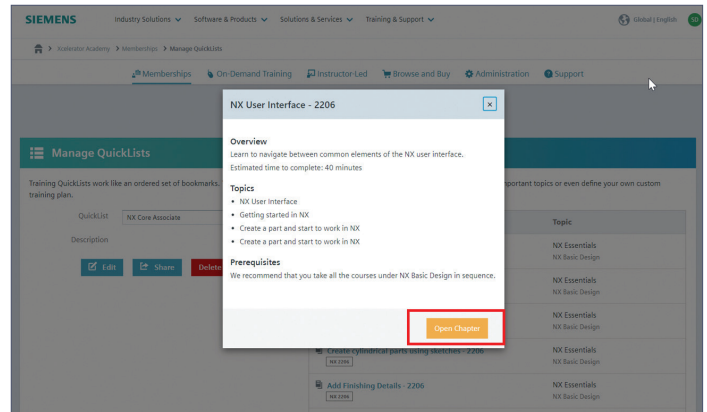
SIEMENS Industry Solutions Software & Products Solutions & Services Training & Support Global | English SD

Xcelerator Academy > Memberships > Manage QuickLists

Memberships On-Demand Training Instructor-Led Browse and Buy Administration Support

Manage QuickLists

Training QuickLists work like an ordered set of bookmarks. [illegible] portant topics or even define your own custom training plan.

QuickList NX Core Associate

Description

Edit Share Delete

Topic

NX Essentials
NX Basic Design

NX Essentials
NX Basic Design

NX Essentials
NX Basic Design

Create cylindrical parts using sketches - 2206
NX 2206

NX Essentials
NX Basic Design

Add Finishing Details - 2206
NX 2206

NX Essentials
NX Basic Design

NX User Interface - 2206

Overview
Learn to navigate between common elements of the NX user interface.
Estimated time to complete: 40 minutes

Topics
• NX User Interface
• Getting started in NX
• Create a part and start to work in NX
• Create a part and start to work in NX

Prerequisites
We recommend that you take all the courses under NX Basic Design in sequence.

Open Chapter